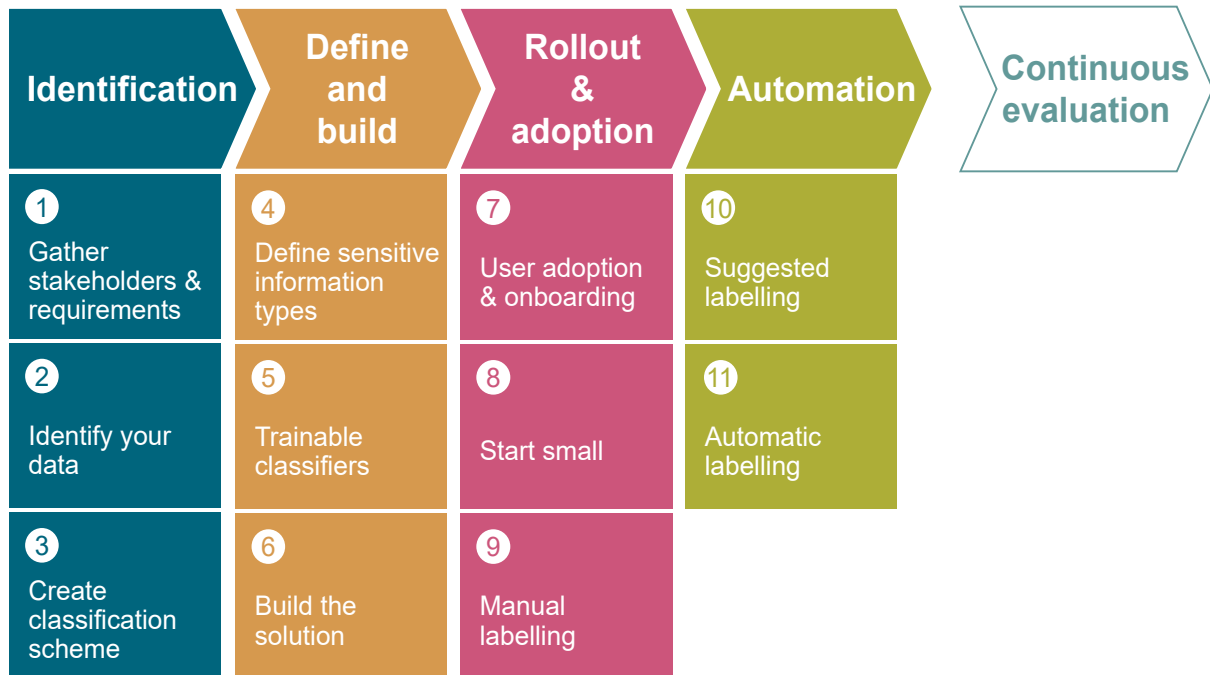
Identification

Define and build

Rollout & adoption

Automation

Continuous evaluation

1
Gather stakeholders & requirements

2
Identify your data

3
Create classification scheme

4
Define sensitive information types

5
Trainable classifiers

6
Build the solution

7
User adoption & onboarding

8
Start small

9
Manual labelling

10
Suggested labelling

11
Automatic labelling